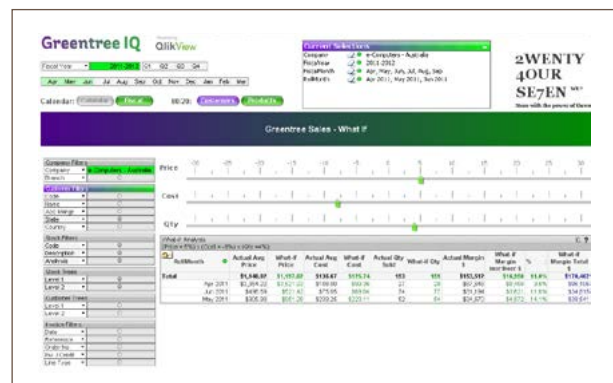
Greentree IQ QlikView

Fiscal Year 2011-2012 Q1 Q2 Q3 Q4

Apr May Jun Jul Aug Sep Oct Nov Dec Jan Feb Mar

Calendar: Calendar Fiscal 80/20: Customers Products

Current Selections
Company e-Computers - Australia
FiscalYear 2011-2012
FiscalMonth Apr, May, Jun, Jul, Aug, Sep
RollMonth Apr 2011, May 2011, Jun 2011

2WENTY 4OUR SE7EN
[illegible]

Greentree Sales - What If

Company Filters
Company e-Computers - Australia
Branch

Customer Filters
Code
Name
Acc Mange
State
Country

Stock Filters
Code
Description
Analysis

Stock Trees
Level 1
Level 2

Customer Trees
Level 1
Level 2

Invoice Filters
Date
Reference
Order No
Inv / Credit
Line Type

Price
Cost
Qty

-30 -25 -20 -15 -10 -5 0 5 10 15 20 25 30

What-If Analysis
(Price = 5%) + (Cost = -5%) + (Qty = 4%)

| RollMonth | Actual Avg Price | What-If Price | Actual Avg Cost | What-If Cost | Actual Qty Sold | What-If Qty | Actual Margin $ | What-If Margin over/lower $ | % | What-If Margin Total $ |
|---|---|---|---|---|---|---|---|---|---|---|
| Total | $1,546.87 | $1,157.02 | $136.47 | $115.74 | 153 | 159 | $153,512 | $16,950 | 11.0% | $170,462 |
| Apr 2011 | $1,364.22 | $1,627.33 | $109.00 | $99.06 | 27 | 28 | $67,490 | $6,906 | 8.6% | $74,396 |
| Jun 2011 | $496.59 | $521.42 | $75.05 | $69.06 | 74 | 77 | $31,194 | $3,631 | 11.6% | $34,825 |
| May 2011 | $305.00 | $561.20 | $209.26 | $223.11 | 52 | 54 | $54,870 | $4,872 | 14.1% | $59,741 |